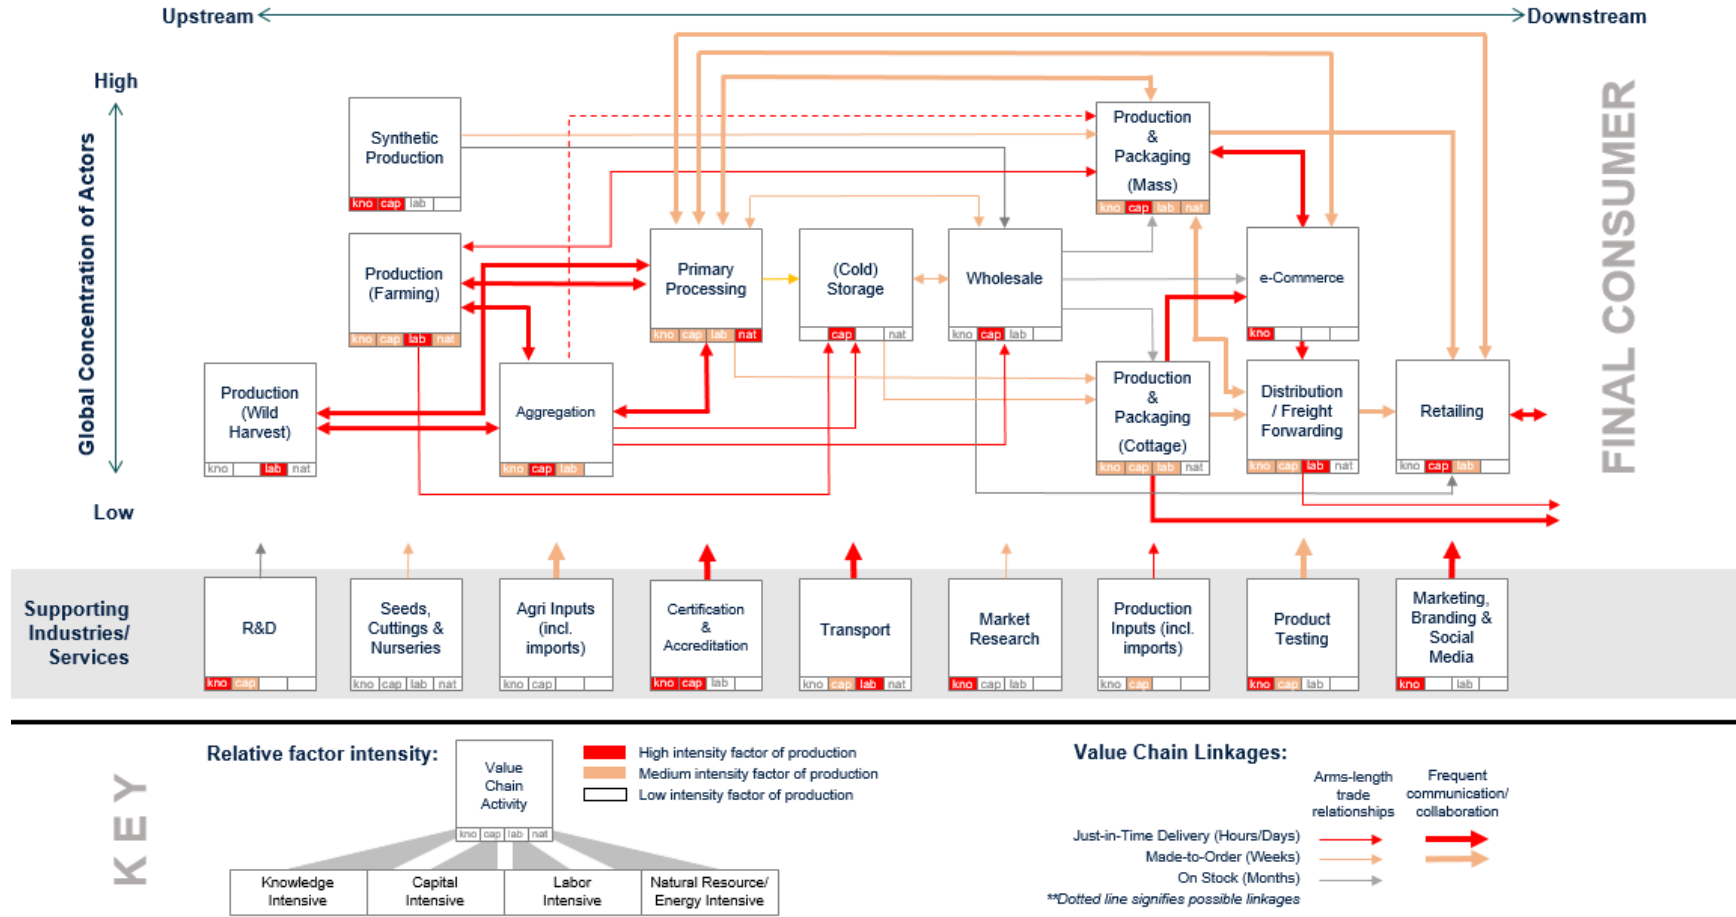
Upstream

Downstream

High

Global Concentration of Actors

Low

Synthetic Production

kno cap lab

Production & Packaging (Mass)

kno cap lab nat

Production (Farming)

kno cap lab nat

Primary Processing

kno cap lab nat

(Cold) Storage

cap nat

Wholesale

kno cap lab

e-Commerce

kno

Production (Wild Harvest)

kno lab nat

Aggregation

kno cap lab

Production & Packaging (Cottage)

kno cap lab nat

Distribution / Freight Forwarding

kno cap lab nat

Retailing

kno cap lab

FINAL CONSUMER

Supporting Industries/ Services

R&D

kno cap

Seeds, Cuttings & Nurseries

kno cap lab nat

Agri Inputs (incl. imports)

kno cap

Certification & Accreditation

kno cap lab

Transport

kno cap lab nat

Market Research

kno cap lab

Production Inputs (incl. imports)

kno cap

Product Testing

kno cap lab

Marketing, Branding & Social Media

kno lab

KEY

Relative factor intensity:

Value Chain Activity

kno cap lab nat

High intensity factor of production

Medium intensity factor of production

Low intensity factor of production

Knowledge Intensive

Capital Intensive

Labor Intensive

Natural Resource/ Energy Intensive

Value Chain Linkages:

Arms-length trade relationships

Frequent communication/ collaboration

Just-in-Time Delivery (Hours/Days)

Made-to-Order (Weeks)

On Stock (Months)

**Dotted line signifies possible linkages